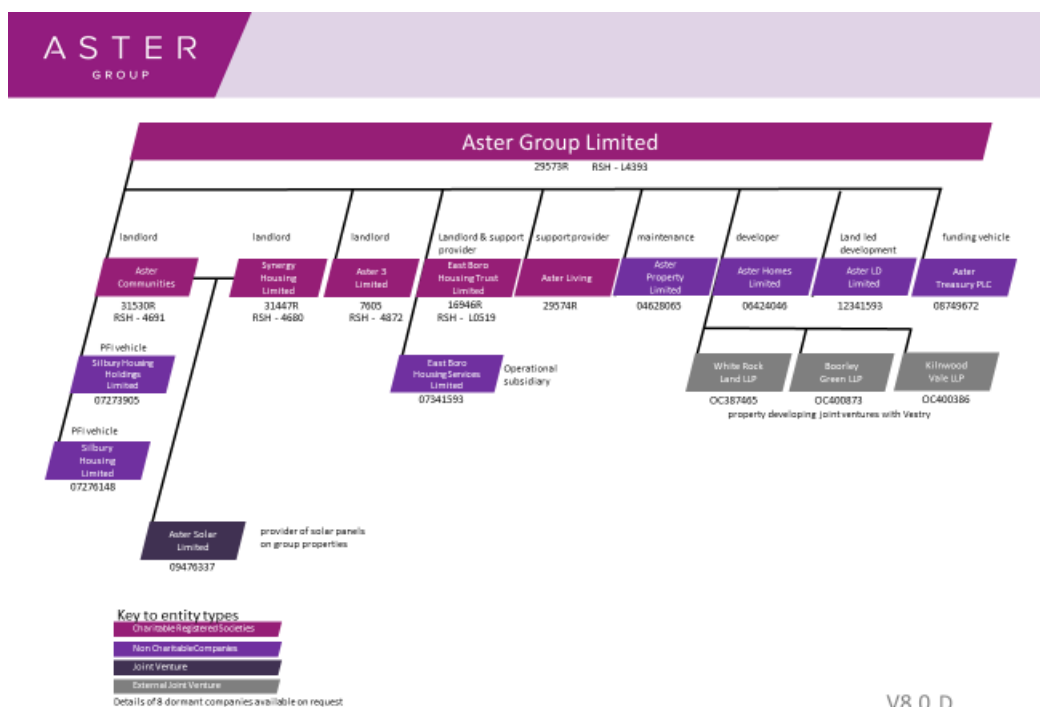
ASTER
GROUP

Aster Group Limited
29573R RSH - L4393

landlord
Aster Communities
31530R
RSH - 4691

landlord
Synergy Housing Limited
31447R
RSH - 4680

landlord
Aster 3 Limited
7605
RSH - 4872

Landlord & support provider
East Boro Housing Trust Limited
16946R
RSH - L0519

support provider
Aster Living
29574R

maintenance
Aster Property Limited
04628065

developer
Aster Homes Limited
06424046

Land led development
Aster LD Limited
12341593

funding vehicle
Aster Treasury PLC
08749672

PFI vehicle
Silbury Housing Holdings Limited
07273905

PFI vehicle
Silbury Housing Limited
07276148

East Boro Housing Services Limited
07341593
Operational subsidiary

White Rock Land LLP
OC387465

Boorley Green LLP
OC400873

Kilnwood Vale LLP
OC400386

property developing joint ventures with Vestry

Aster Solar Limited
09476337
provider of solar panels on group properties

Key to entity types
Charitable Registered Societies
Non Charitable Companies
Joint Venture
External Joint Venture
Details of 8 dormant companies available on request

V8.0 D